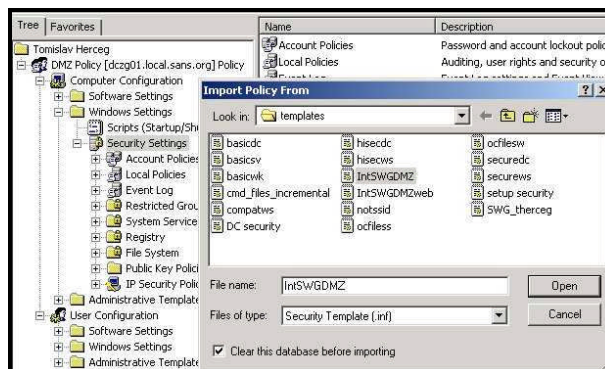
Tree | Favorites

Tomislav Herceg
DMZ Policy [dczg01.local.sans.org] Policy
Computer Configuration
Software Settings
Windows Settings
Scripts (Startup/Shu
Security Settings
Account Policies
Local Policies
Event Log
Restricted Grou
System Service
Registry
File System
Public Key Polici
IP Security Polic
Administrative Template
User Configuration
Software Settings
Windows Settings
Administrative Template

| Name | Description |
|---|---|
| Account Policies | Password and account lockout polic |
| Local Policies | Auditing, user rights and security o |
| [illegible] | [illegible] |

Import Policy From
?
X
Look in: templates

basicdc
basicsv
basicwk
cmd_files_incremental
compatws
DC security
hisecdc
hisecws
IntSWGDMZ
IntSWGDMZweb
notssid
ocfiless
ocfilesw
securedc
securews
setup security
SWG_therceg

File name: IntSWGDMZ
Open
Files of type: Security Template (.inf)
Cancel
Clear this database before importing